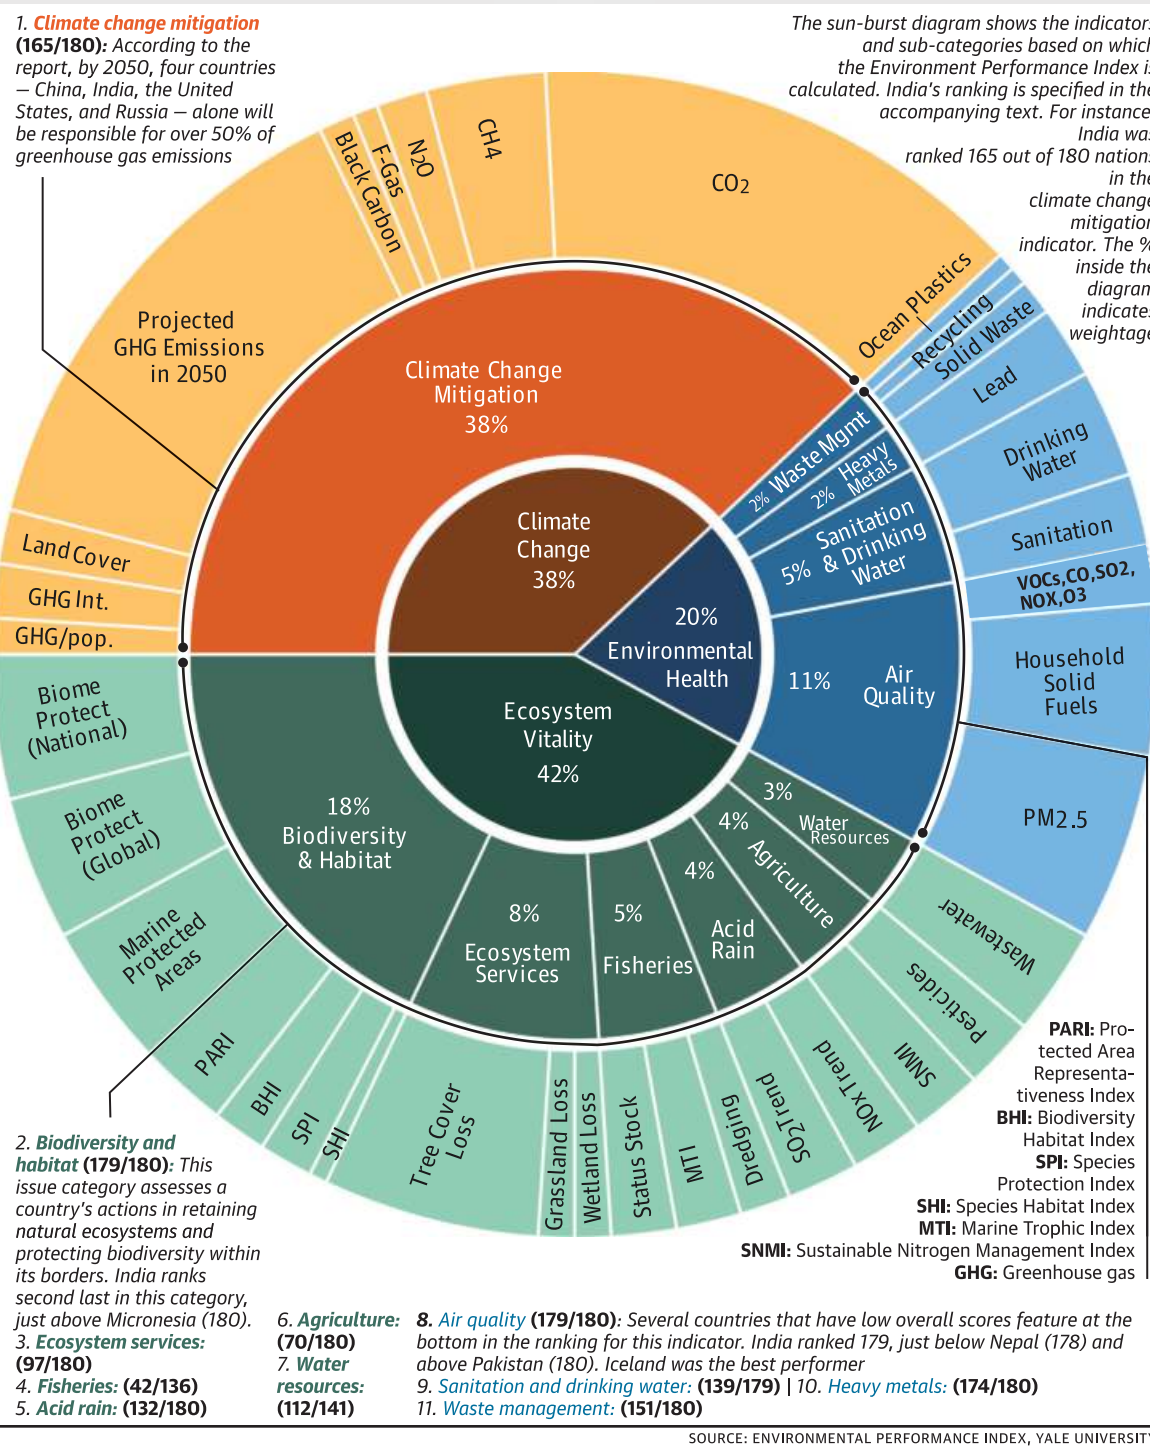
1. Climate change mitigation (165/180): According to the report, by 2050, four countries — China, India, the United States, and Russia — alone will be responsible for over 50% of greenhouse gas emissions

The sun-burst diagram shows the indicator and sub-categories based on which the Environment Performance Index i calculated. India's ranking is specified in the accompanying text. For instance India wa ranked 165 out of 180 nation in the climate change mitigation indicator. The % inside the diagram indicates weightage

CO2
CH4
N2O
F-Gas
Black Carbon
Projected GHG Emissions in 2050
Land Cover
GHG Int.
GHG/pop.
Ocean Plastics
Recycling
Solid Waste
Lead
Drinking Water
Sanitation
VOCs,CO,SO2, NOX,O3
Household Solid Fuels
PM2.5
Wastewater
Pesticides
SNMI
NOx Trend
SO2 Trend
Dredging
MTI
Status Stock
Wetland Loss
Grassland Loss
Tree Cover Loss
SHI
SPI
BHI
PARI
Marine Protected Areas
Biome Protect (Global)
Biome Protect (National)

Climate Change Mitigation 38%
2% Waste Mgmt
2% Heavy Metals
5% Sanitation & Drinking Water
11% Air Quality
3% Water Resources
4% Agriculture
4% Acid Rain
5% Fisheries
8% Ecosystem Services
18% Biodiversity & Habitat

Climate Change 38%
20% Environmental Health
Ecosystem Vitality 42%

PARI: Protected Area Representativeness Index
BHI: Biodiversity Habitat Index
SPI: Species Protection Index
SHI: Species Habitat Index
MTI: Marine Trophic Index
SNMI: Sustainable Nitrogen Management Index
GHG: Greenhouse gas

2. Biodiversity and habitat (179/180): This issue category assesses a country's actions in retaining natural ecosystems and protecting biodiversity within its borders. India ranks second last in this category, just above Micronesia (180).
3. Ecosystem services: (97/180)
4. Fisheries: (42/136)
5. Acid rain: (132/180)

6. Agriculture: (70/180)
7. Water resources: (112/141)

8. Air quality (179/180): Several countries that have low overall scores feature at the bottom in the ranking for this indicator. India ranked 179, just below Nepal (178) and above Pakistan (180). Iceland was the best performer
9. Sanitation and drinking water: (139/179) | 10. Heavy metals: (174/180)
11. Waste management: (151/180)

SOURCE: ENVIRONMENTAL PERFORMANCE INDEX, YALE UNIVERSIT